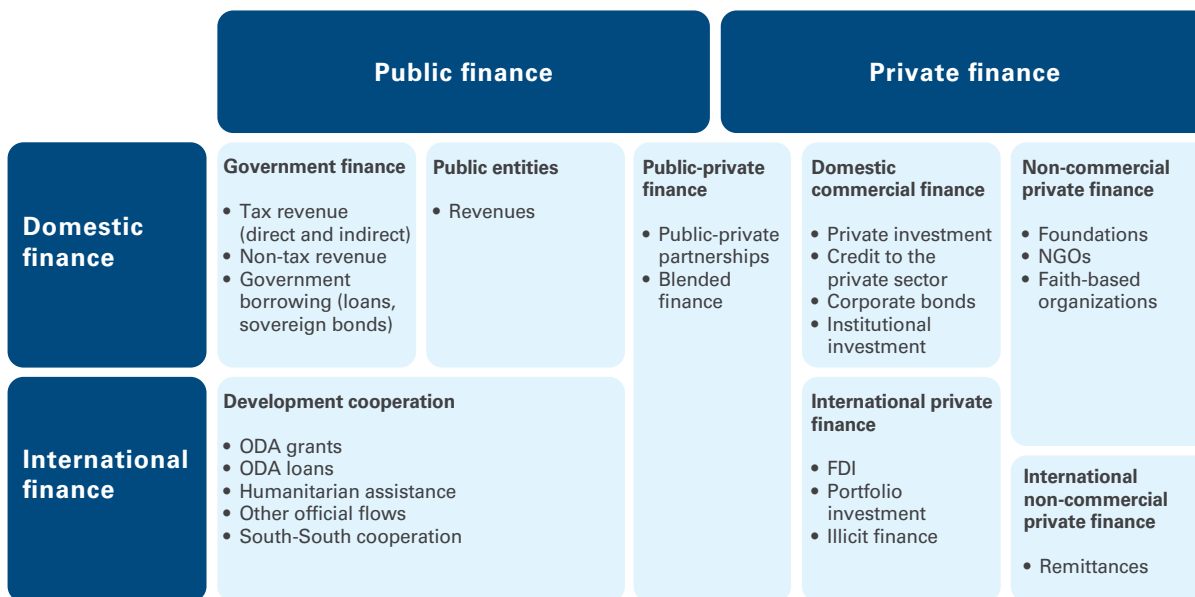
Public finance

Private finance

Domestic finance

Government finance

• Tax revenue (direct and indirect)
• Non-tax revenue
• Government borrowing (loans, sovereign bonds)

Public entities

• Revenues

Public-private finance

• Public-private partnerships
• Blended finance

Domestic commercial finance

• Private investment
• Credit to the private sector
• Corporate bonds
• Institutional investment

Non-commercial private finance

• Foundations
• NGOs
• Faith-based organizations

International finance

Development cooperation

• ODA grants
• ODA loans
• Humanitarian assistance
• Other official flows
• South-South cooperation

International private finance

• FDI
• Portfolio investment
• Illicit finance

International non-commercial private finance

• Remittances